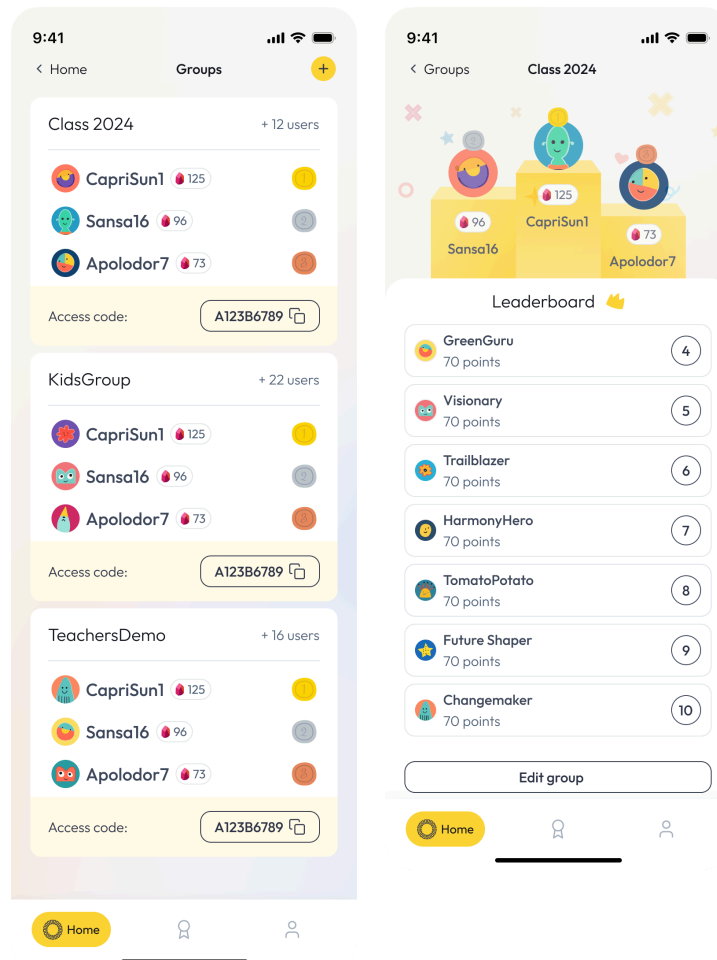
9:41

< Home Groups +

Class 2024 + 12 users

CapriSun1 125 1
Sansa16 96 2
Apolodor7 73 3

Access code: A123B6789

KidsGroup + 22 users

CapriSun1 125 1
Sansa16 96 2
Apolodor7 73 3

Access code: A123B6789

TeachersDemo + 16 users

CapriSun1 125 1
Sansa16 96 2
Apolodor7 73 3

Access code: A123B6789

Home

9:41

< Groups Class 2024

2 1 3
96 Sansa16
125 CapriSun1
73 Apolodor7

Leaderboard

GreenGuru
70 points
4

Visionary
70 points
5

Trailblazer
70 points
6

HarmonyHero
70 points
7

TomatoPotato
70 points
8

Future Shaper
70 points
9

Changemaker
70 points
10

Edit group

Home